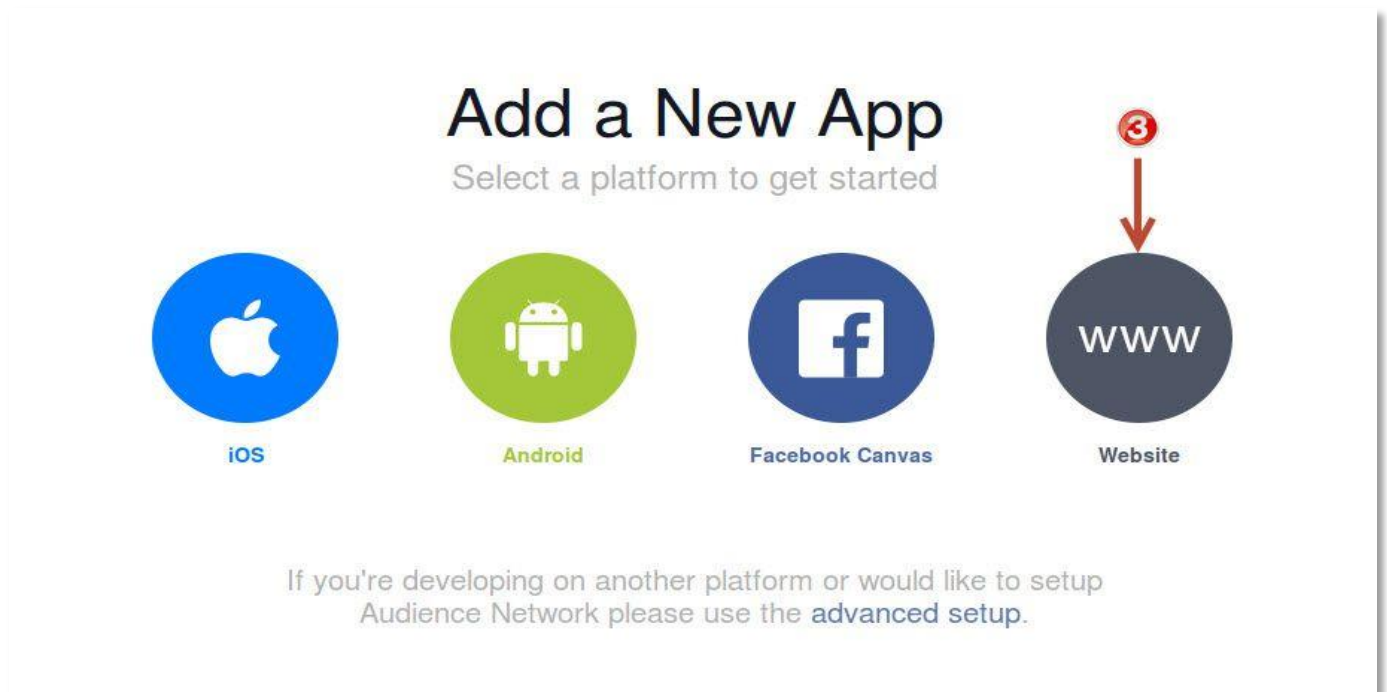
Add a New App

Select a platform to get started

3

iOS

Android

Facebook Canvas

www

Website

If you're developing on another platform or would like to setup Audience Network please use the advanced setup.